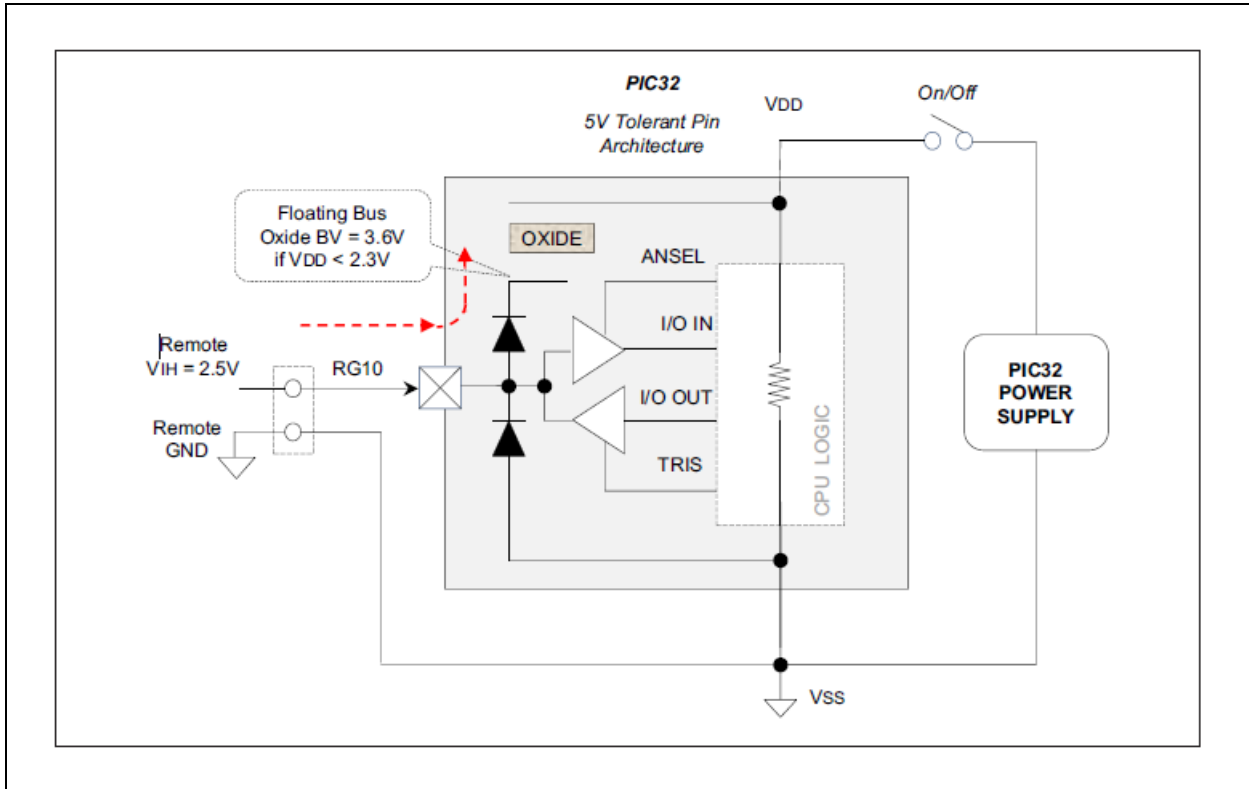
PIC32
5V Tolerant Pin Architecture

VDD

On/Off

Floating Bus
Oxide BV = 3.6V
if VDD < 2.3V

OXIDE

ANSEL

I/O IN

I/O OUT

TRIS

CPU LOGIC

Remote
VIH = 2.5V

RG10

Remote
GND

PIC32
POWER
SUPPLY

VSS